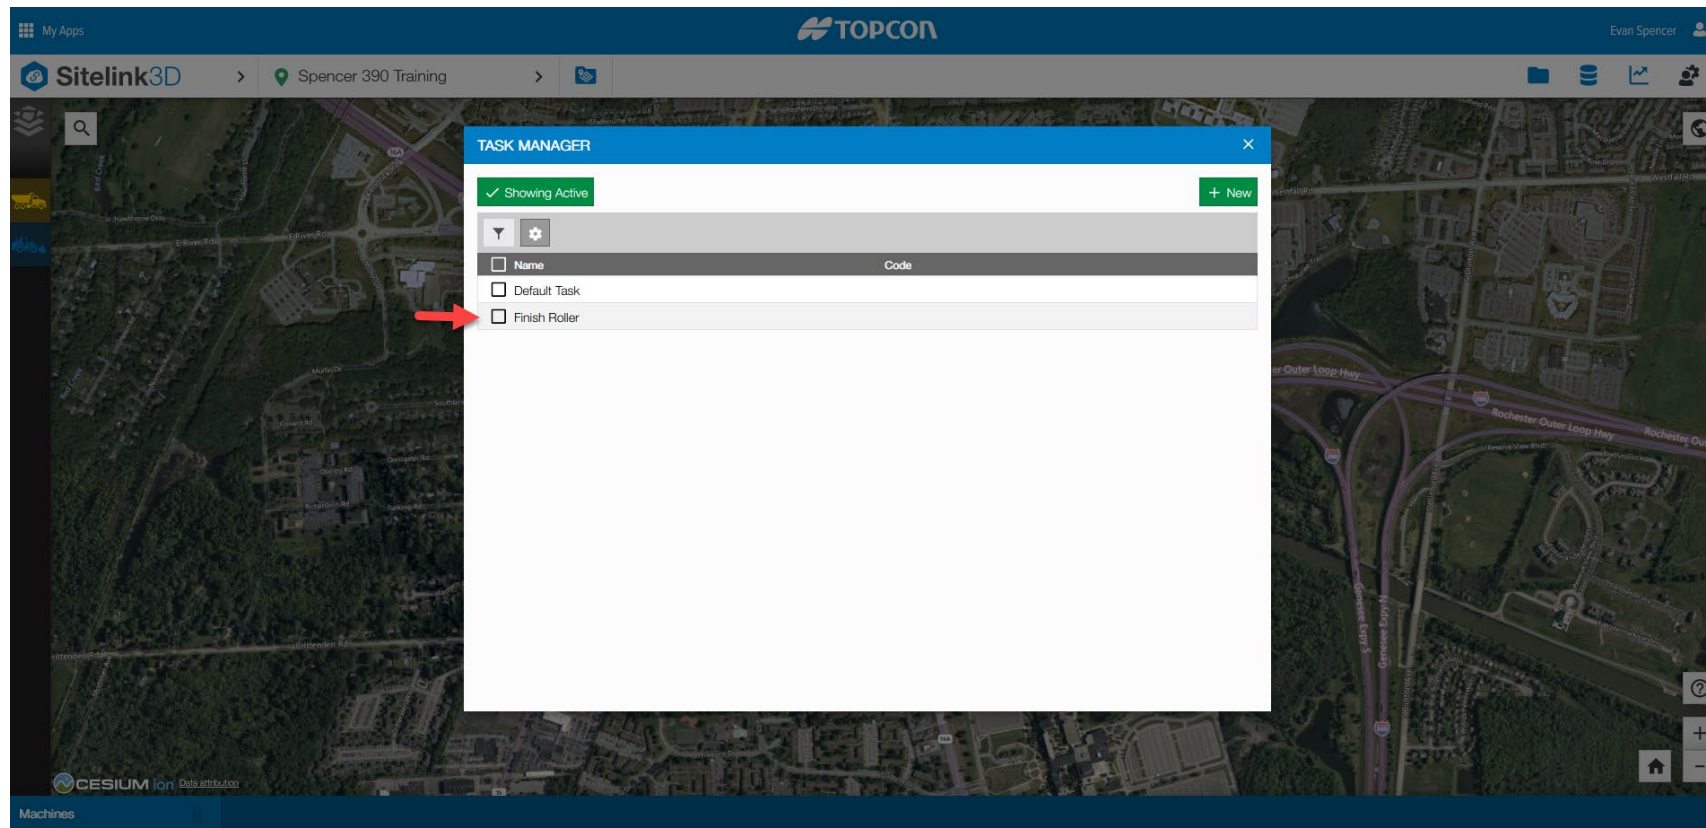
My Apps

TOPCON

Evan Spencer

Sitelink3D

Spencer 390 Training

TASK MANAGER

Showing Active

+ New

| Name | Code |
|---|---|
| Default Task | |
| Finish Roller | |

CESIUM ion Data attribution

Machines